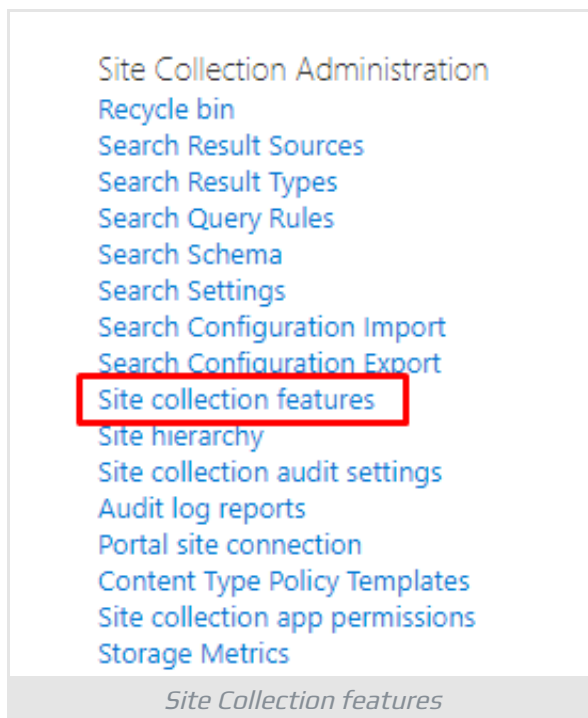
Site Collection Administration
Recycle bin
Search Result Sources
Search Result Types
Search Query Rules
Search Schema
Search Settings
Search Configuration Import
Search Configuration Export
Site collection features
Site hierarchy
Site collection audit settings
Audit log reports
Portal site connection
Content Type Policy Templates
Site collection app permissions
Storage Metrics

Site Collection features